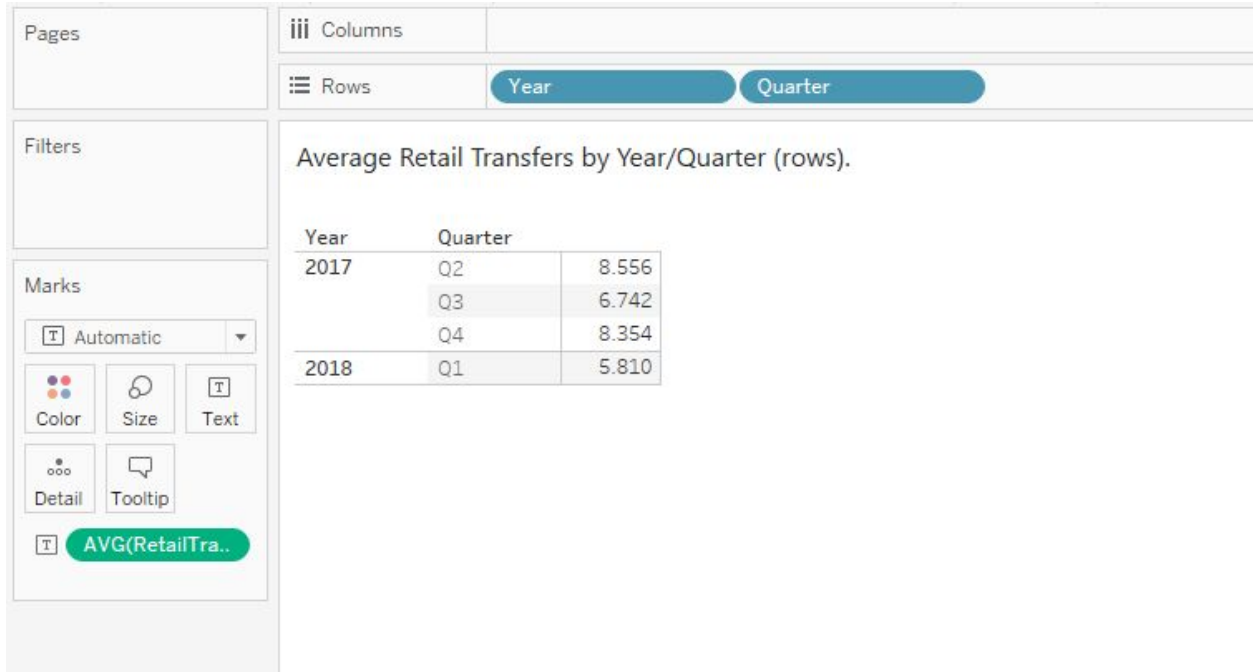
Pages

Filters

Marks

Automatic

Color

Size

Text

Detail

Tooltip

AVG(RetailTra..

Columns

Rows

Year

Quarter

Average Retail Transfers by Year/Quarter (rows).

| Year | Quarter | |
|---|---|---|
| 2017 | Q2 | 8.556 |
| | Q3 | 6.742 |
| | Q4 | 8.354 |
| 2018 | Q1 | 5.810 |